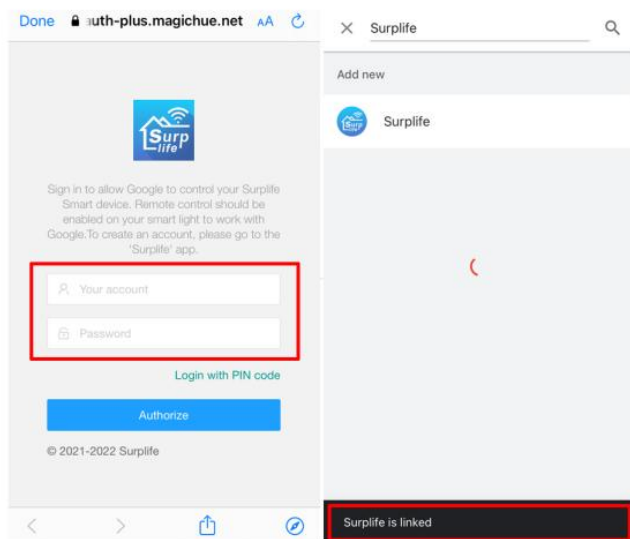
Done auth-plus.magichue.net AA

Surp life

Sign in to allow Google to control your Surplife Smart device. Remote control should be enabled on your smart light to work with Google.To create an account, please go to the 'Surplife' app.

Your account

Password

Login with PIN code

Authorize

© 2021-2022 Surplife

Surplife

Add new

Surplife

Surplife is linked